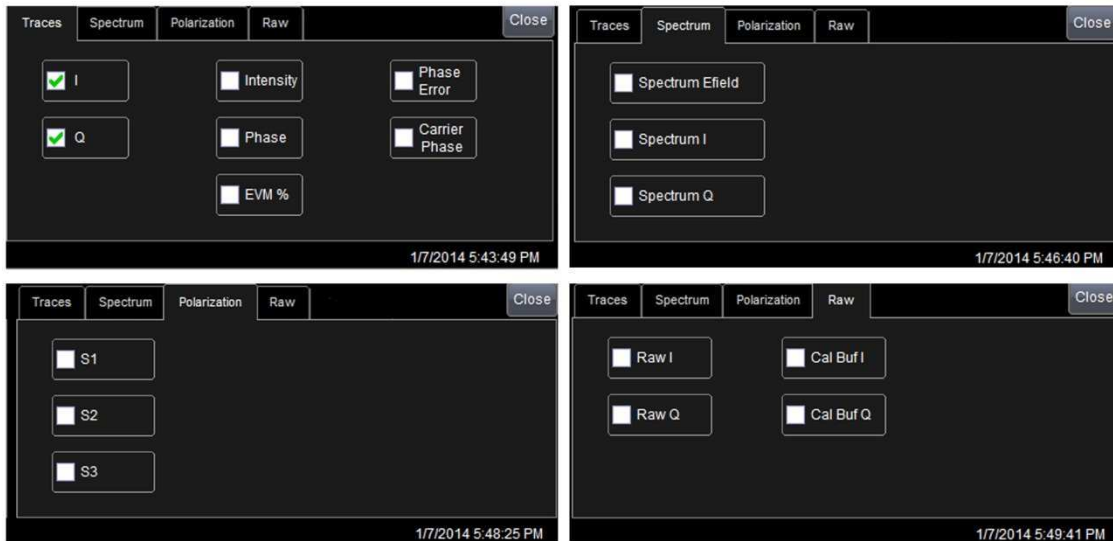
Traces Spectrum Polarization Raw Close

I

Q

Intensity

Phase

EVM %

Phase Error

Carrier Phase

1/7/2014 5:43:49 PM

Traces Spectrum Polarization Raw Close

Spectrum Efield

Spectrum I

Spectrum Q

1/7/2014 5:46:40 PM

Traces Spectrum Polarization Raw Close

S1

S2

S3

1/7/2014 5:48:25 PM

Traces Spectrum Polarization Raw Close

Raw I

Raw Q

Cal Buf I

Cal Buf Q

1/7/2014 5:49:41 PM